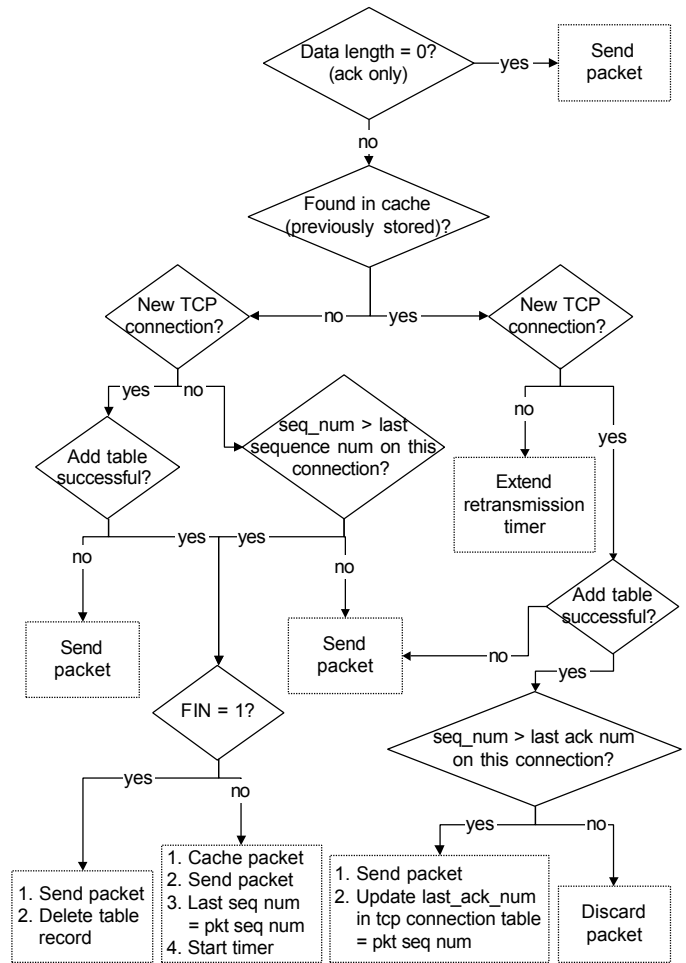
Data length = 0? (ack only)

yes

Send packet

no

Found in cache (previously stored)?

no

yes

New TCP connection?

New TCP connection?

yes

no

seq_num > last sequence num on this connection?

Add table successful?

no

yes

Extend retransmission timer

yes

yes

no

no

Send packet

Send packet

Add table successful?

no

yes

FIN = 1?

seq_num > last ack num on this connection?

yes

no

yes

no

1. Send packet
2. Delete table record

1. Cache packet
2. Send packet
3. Last seq num = pkt seq num
4. Start timer

1. Send packet
2. Update last_ack_num in tcp connection table = pkt seq num

Discard packet